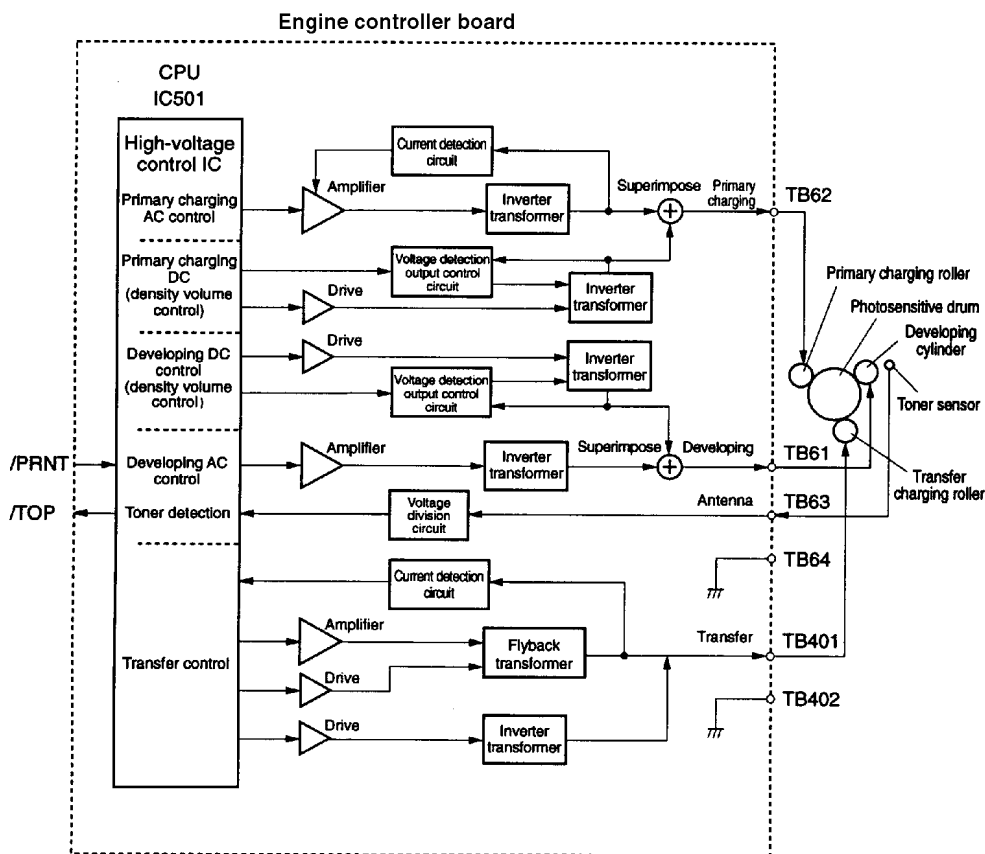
Engine controller board

CPU
IC501

High-voltage control IC

Primary charging AC control

Primary charging DC (density volume control)

Developing DC control (density volume control)

Developing AC control

Toner detection

Transfer control

/PRNT

/TOP

Current detection circuit

Amplifier

Inverter transformer

Superimpose

Primary charging

TB62

Voltage detection output control circuit

Drive

Inverter transformer

Drive

Inverter transformer

Voltage detection output control circuit

Amplifier

Inverter transformer

Superimpose

Developing

TB61

Voltage division circuit

Antenna

TB63

TB64

Current detection circuit

Amplifier

Flyback transformer

Drive

Transfer

TB401

TB402

Drive

Inverter transformer

Primary charging roller

Photosensitive drum

Developing cylinder

Toner sensor

Transfer charging roller